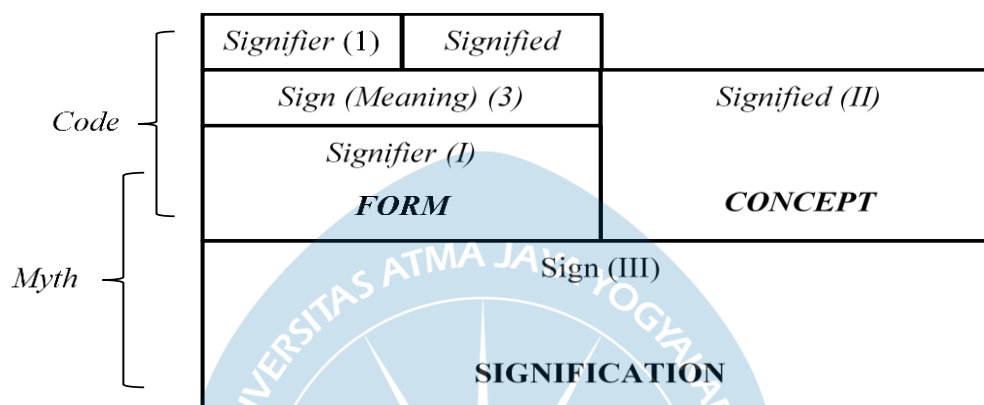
Code

Myth

| Signifier (1) | Signified | |
|---|---|---|
| Sign (Meaning) (3) | | Signified (II) |
| Signifier (I) FORM | | CONCEPT |
| Sign (III) SIGNIFICATION | | |

UNIVERSITAS ATMA JAYA YOGYAKARTA